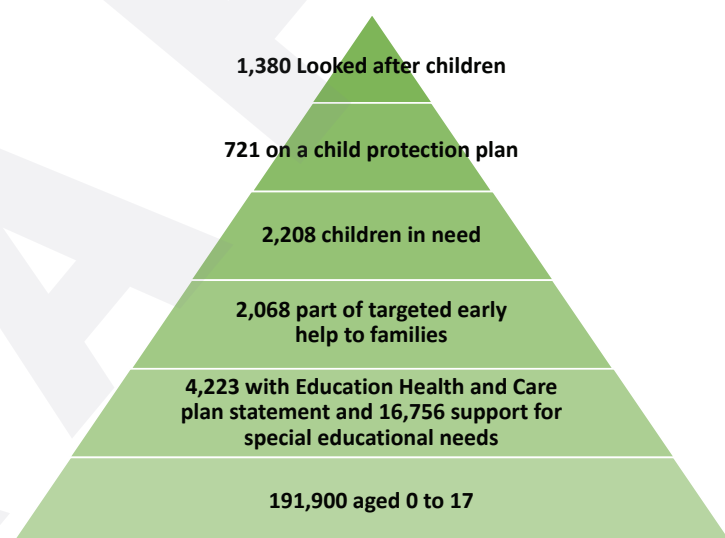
1,380 Looked after children

721 on a child protection plan

2,208 children in need

2,068 part of targeted early help to families

4,223 with Education Health and Care plan statement and 16,756 support for special educational needs

191,900 aged 0 to 17